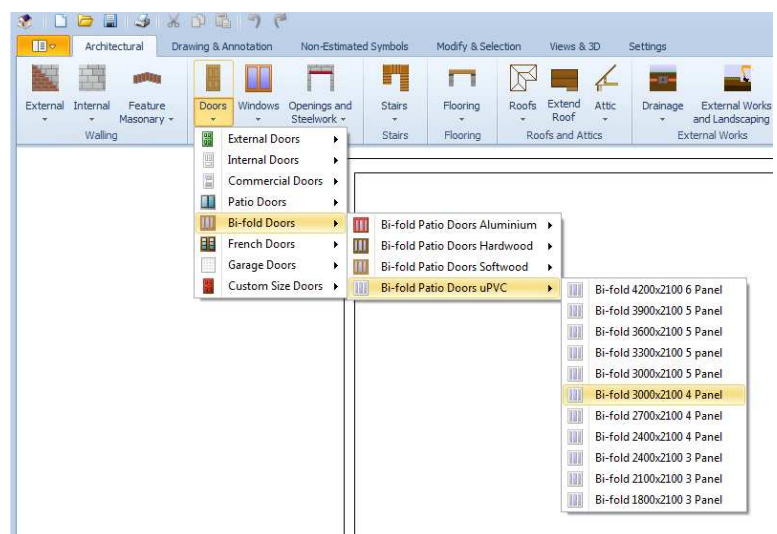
Architectural
Drawing & Annotation
Non-Estimated Symbols
Modify & Selection
Views & 3D
Settings

External
Internal
Feature Masonary
Walling
Doors
Windows
Openings and Steelwork
Stairs
Stairs
Flooring
Flooring
Roofs
Extend Roof
Attic
Roofs and Attics
Drainage
External Works and Landscaping
External Works

External Doors
Internal Doors
Commercial Doors
Patio Doors
Bi-fold Doors
French Doors
Garage Doors
Custom Size Doors

Bi-fold Patio Doors Aluminium
Bi-fold Patio Doors Hardwood
Bi-fold Patio Doors Softwood
Bi-fold Patio Doors uPVC

Bi-fold 4200x2100 6 Panel
Bi-fold 3900x2100 5 Panel
Bi-fold 3600x2100 5 Panel
Bi-fold 3300x2100 5 panel
Bi-fold 3000x2100 5 Panel
Bi-fold 3000x2100 4 Panel
Bi-fold 2700x2100 4 Panel
Bi-fold 2400x2100 4 Panel
Bi-fold 2400x2100 3 Panel
Bi-fold 2100x2100 3 Panel
Bi-fold 1800x2100 3 Panel